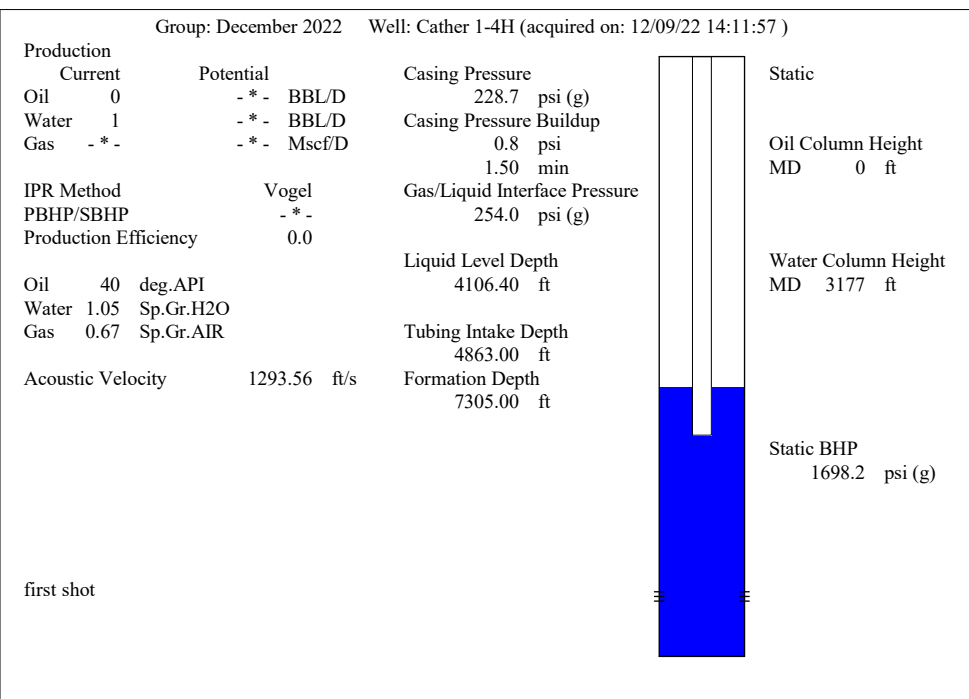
Group: December 2022 Well: Cather 1-4H (acquired on: 12/09/22 14:11:57 )

Production

| | Current | Potential | |
|---|---|---|---|
| Oil | 0 | - * - | BBL/D |
| Water | 1 | - * - | BBL/D |
| Gas | - * - | - * - | Mscf/D |

IPR Method Vogel
PBHP/SBHP - * -
Production Efficiency 0.0

Oil 40 deg.API
Water 1.05 Sp.Gr.H2O
Gas 0.67 Sp.Gr.AIR

Acoustic Velocity 1293.56 ft/s

first shot

Casing Pressure
228.7 psi (g)
Casing Pressure Buildup
0.8 psi
1.50 min
Gas/Liquid Interface Pressure
254.0 psi (g)

Liquid Level Depth
4106.40 ft

Tubing Intake Depth
4863.00 ft
Formation Depth
7305.00 ft

Static

Oil Column Height
MD 0 ft

Water Column Height
MD 3177 ft

Static BHP
1698.2 psi (g)